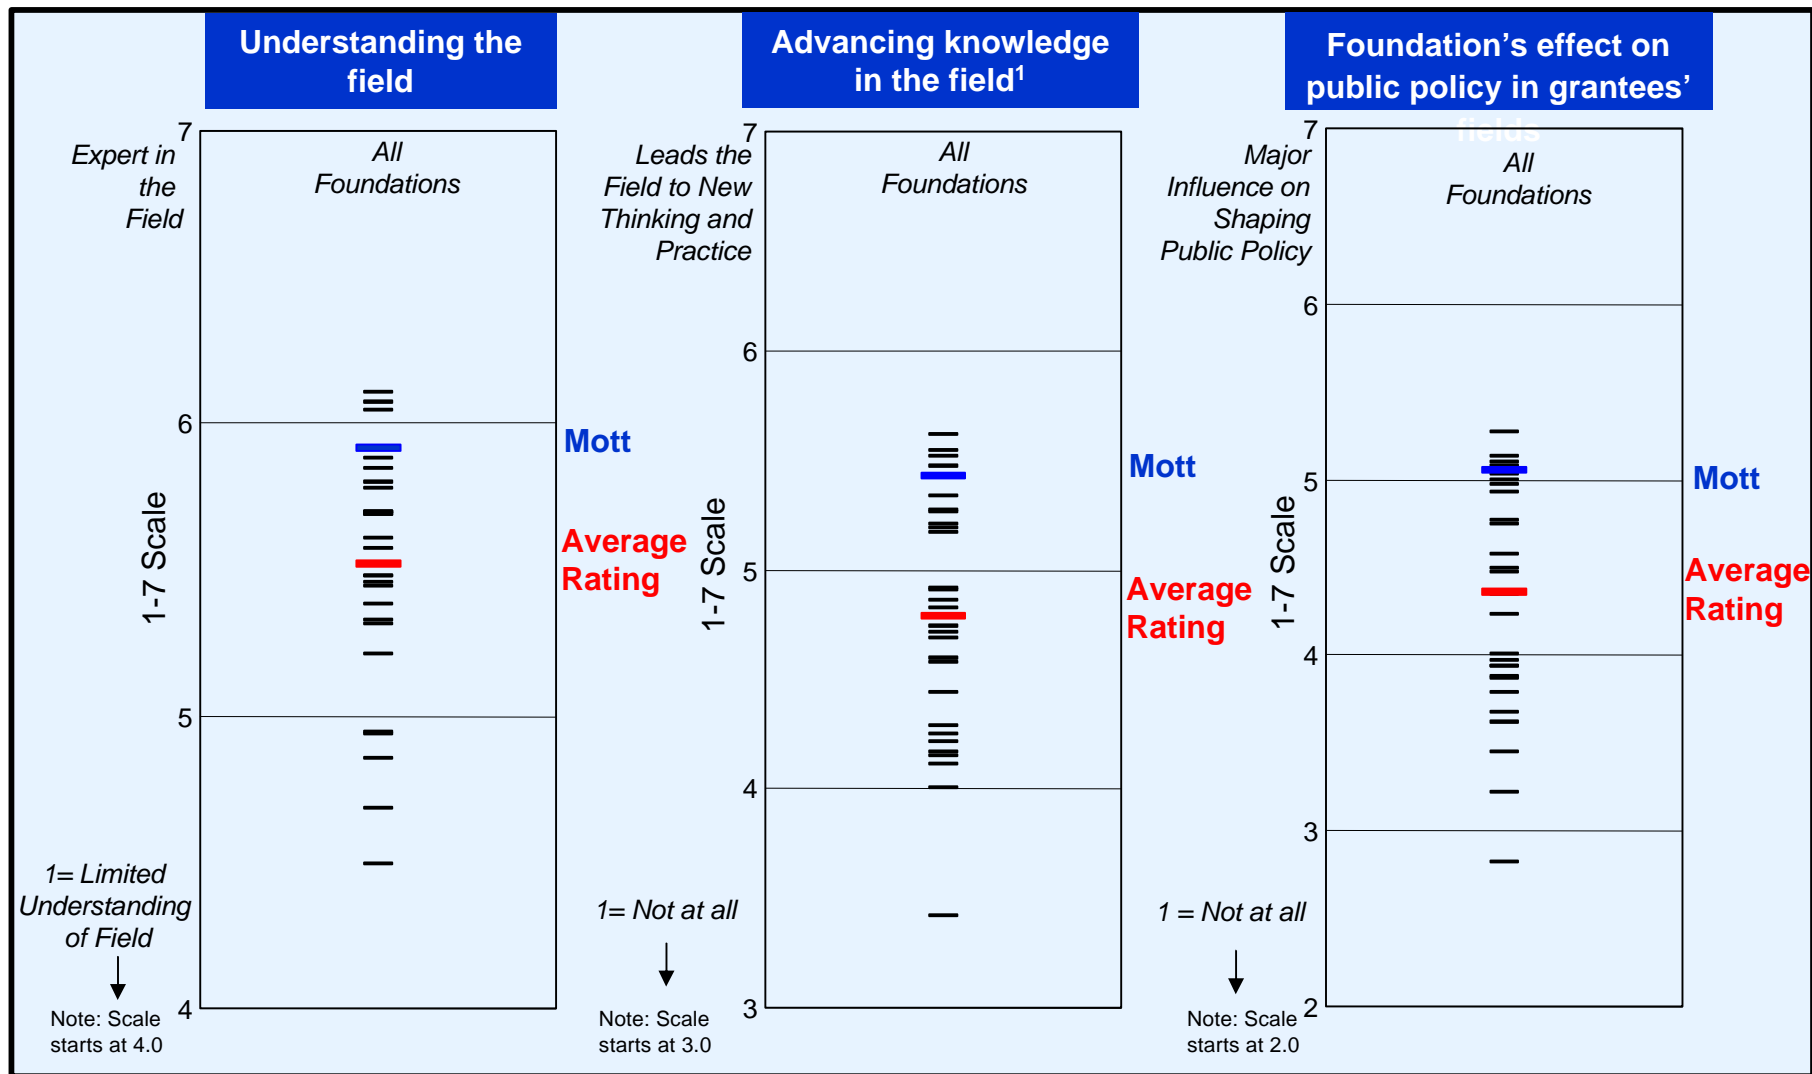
Understanding the field

Expert in the Field

7

All Foundations

6

1-7 Scale

Mott

Average Rating

5

1= Limited Understanding of Field

Note: Scale starts at 4.0

4

Advancing knowledge in the field$^1$

Leads the Field to New Thinking and Practice

7

All Foundations

6

1-7 Scale

5

Mott

Average Rating

4

1= Not at all

Note: Scale starts at 3.0

3

Foundation's effect on public policy in grantees' fields

Major Influence on Shaping Public Policy

7

All Foundations

6

1-7 Scale

5

Mott

Average Rating

4

3

1 = Not at all

Note: Scale starts at 2.0

2